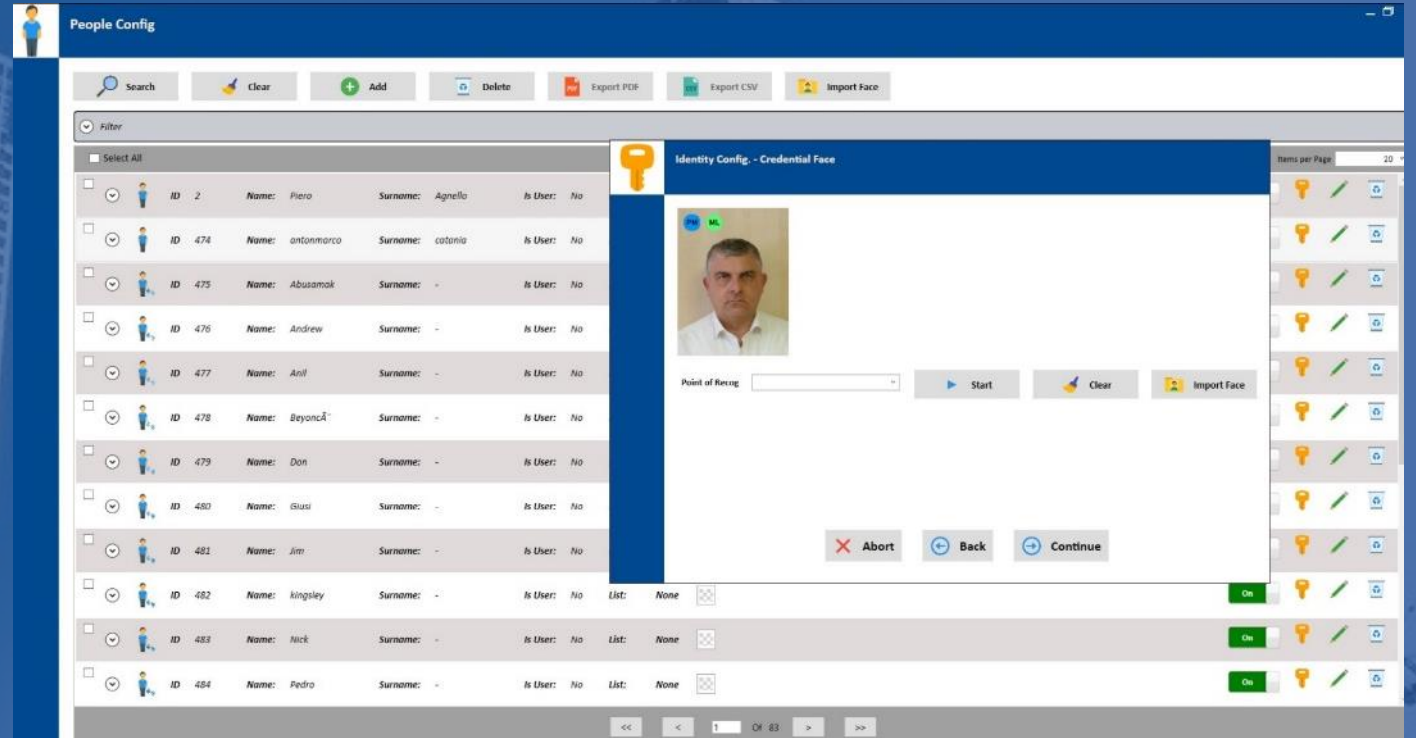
People Config

Search Clear Add Delete Export PDF Export CSV Import Face

Filter

Select All

Items per Page 20

| ID | Name | Surname | Is User | List | |
|---|---|---|---|---|---|
| ID 2 | Name: Piero | Surname: Agnello | Is User: No | | |
| ID 474 | Name: antonmarco | Surname: catania | Is User: No | | |
| ID 475 | Name: Abusamak | Surname: - | Is User: No | | |
| ID 476 | Name: Andrew | Surname: - | Is User: No | | |
| ID 477 | Name: Anil | Surname: - | Is User: No | | |
| ID 478 | Name: BeyoncÃ¨ | Surname: - | Is User: No | | |
| ID 479 | Name: Don | Surname: - | Is User: No | | |
| ID 480 | Name: Giusi | Surname: - | Is User: No | | |
| ID 481 | Name: Jim | Surname: - | Is User: No | | |
| ID 482 | Name: kingsley | Surname: - | Is User: No | List: None | On |
| ID 483 | Name: Nick | Surname: - | Is User: No | List: None | On |
| ID 484 | Name: Pedro | Surname: - | Is User: No | List: None | On |

Identity Config. - Credential Face

PM ML

Point of Recog

Start Clear Import Face

Abort Back Continue

<< < 1 Of 83 > >>